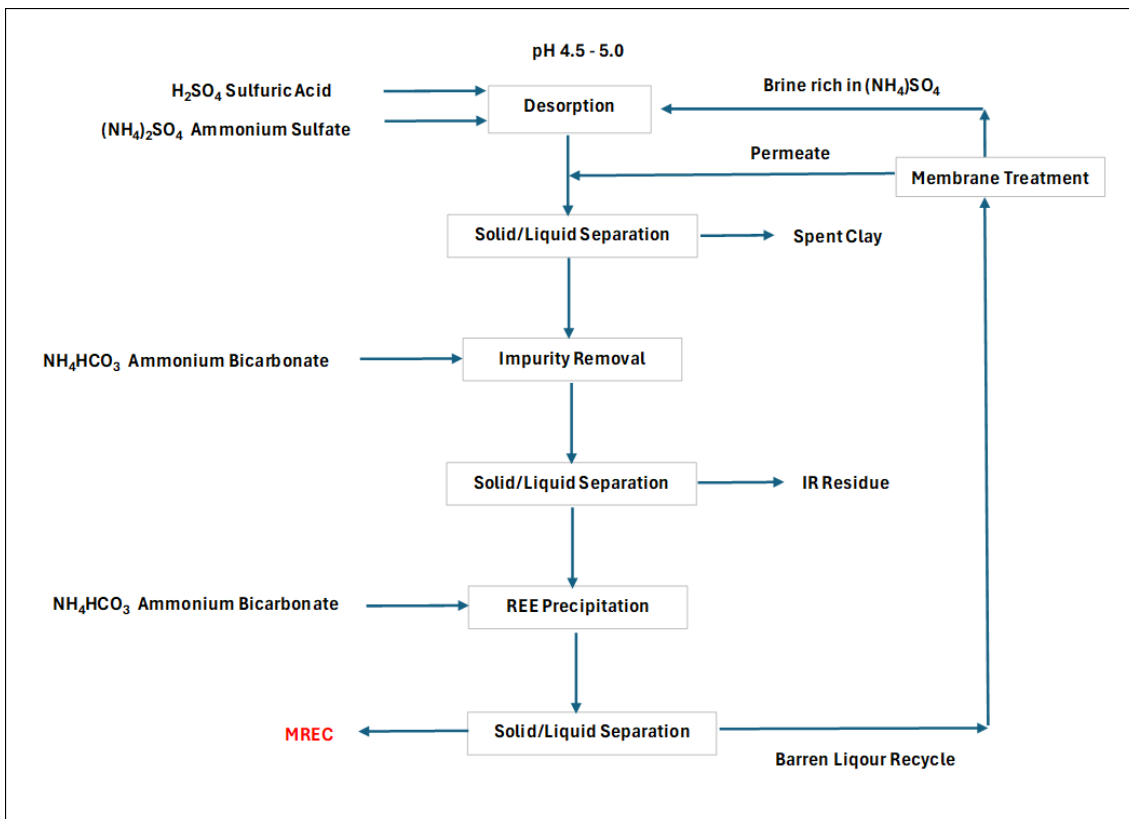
pH 4.5 - 5.0

$H_2SO_4$ Sulfuric Acid

$(NH_4)_2SO_4$ Ammonium Sulfate

Desorption

Brine rich in $(NH_4)SO_4$

Permeate

Membrane Treatment

Solid/Liquid Separation

Spent Clay

$NH_4HCO_3$ Ammonium Bicarbonate

Impurity Removal

Solid/Liquid Separation

IR Residue

$NH_4HCO_3$ Ammonium Bicarbonate

REE Precipitation

MREC

Solid/Liquid Separation

Barren Liqour Recycle